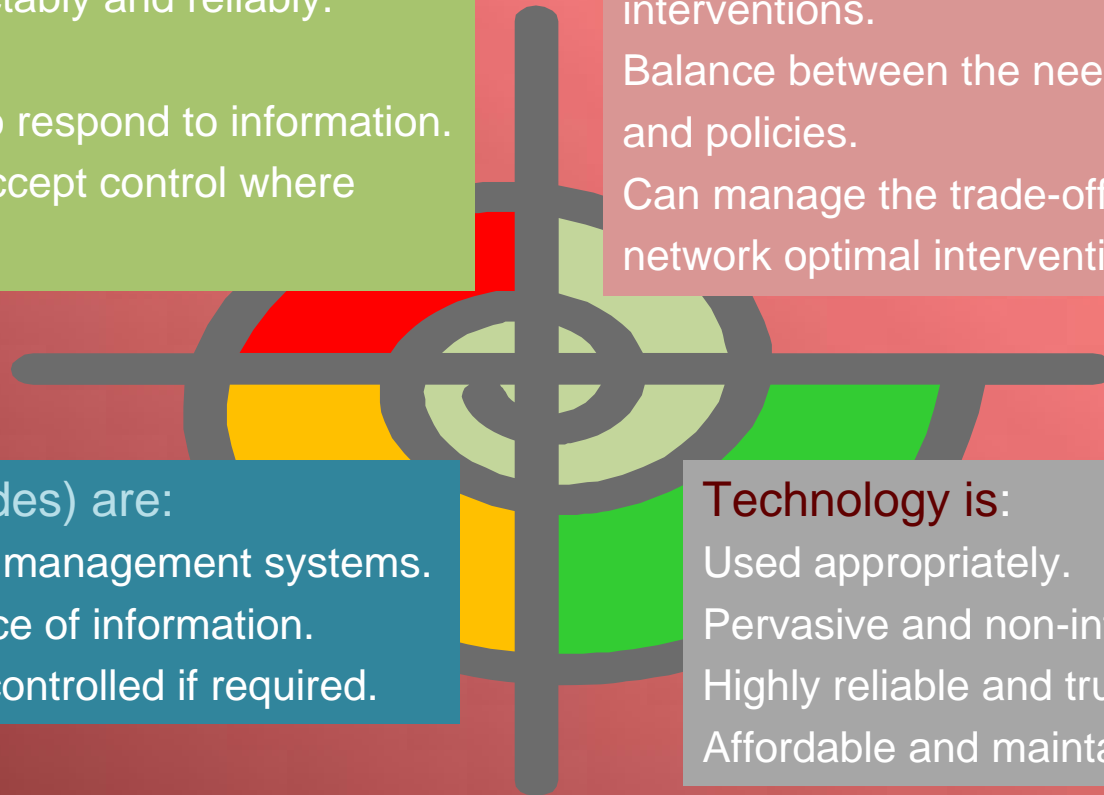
stably and reliably.

respond to information.
ccept control where

interventions.
Balance between the nee
and policies.
Can manage the trade-off
network optimal interventi

des) are:
management systems.
ce of information.
controlled if required.

Technology is:
Used appropriately.
Pervasive and non-in
Highly reliable and tru
Affordable and mainta